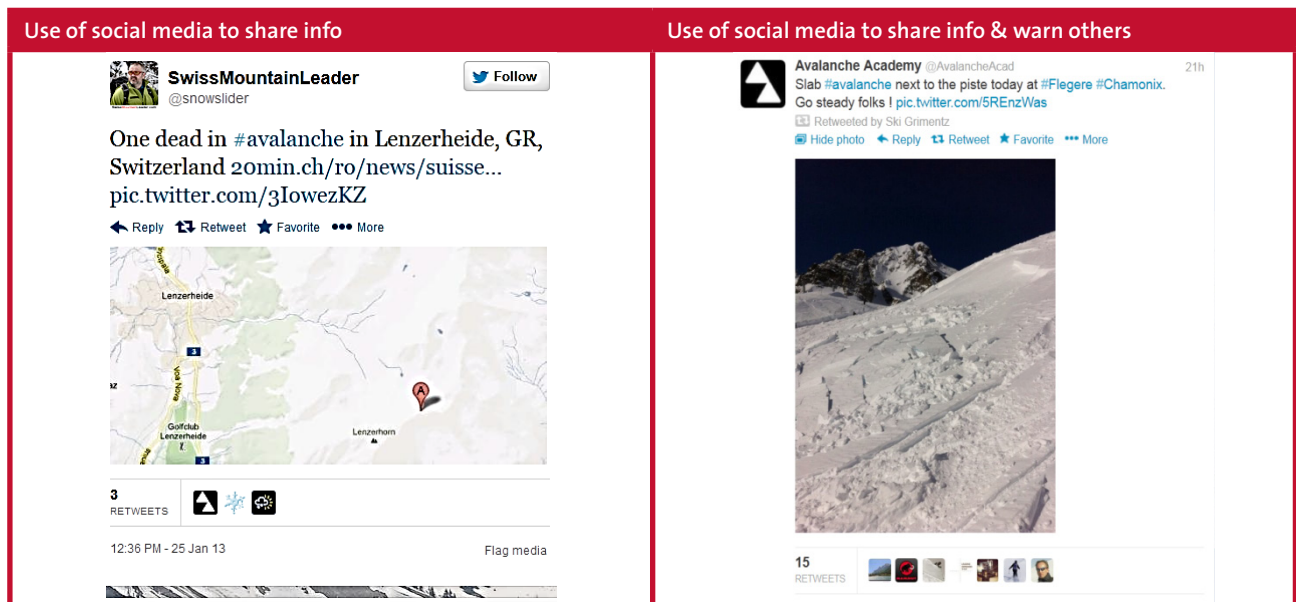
Use of social media to share info

SwissMountainLeader
@snowslider

Follow

One dead in #avalanche in Lenzerheide, GR, Switzerland 20min.ch/ro/news/suisse... pic.twitter.com/3IowezKZ

Reply Retweet Favorite More

Lenzerheide
3
Voa Nova
Golfclub Lenzerheide
3
Lenzerhorn
A

3
RETWEETS

12:36 PM - 25 Jan 13

Flag media

Use of social media to share info & warn others

Avalanche Academy @AvalancheAcad
21h

Slab #avalanche next to the piste today at #Flegere #Chamonix. Go steady folks ! pic.twitter.com/5REnzWas

Retweeted by Ski Grimentz

Hide photo Reply Retweet Favorite More

15
RETWEETS